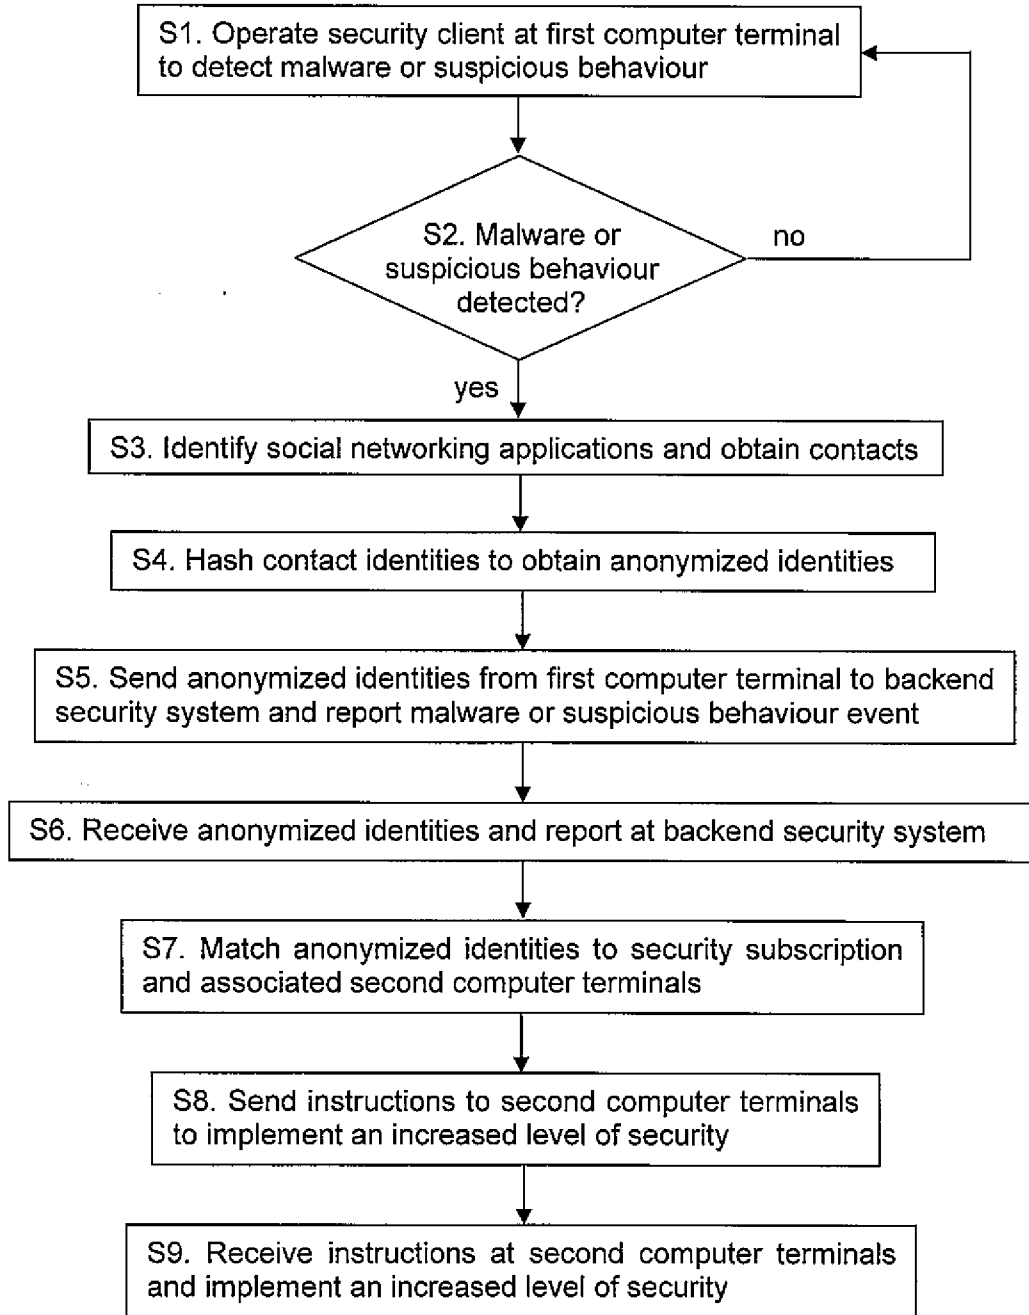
S1. Operate security client at first computer terminal to detect malware or suspicious behaviour

S2. Malware or suspicious behaviour detected?

no

yes

S3. Identify social networking applications and obtain contacts

S4. Hash contact identities to obtain anonymized identities

S5. Send anonymized identities from first computer terminal to backend security system and report malware or suspicious behaviour event

S6. Receive anonymized identities and report at backend security system

S7. Match anonymized identities to security subscription and associated second computer terminals

S8. Send instructions to second computer terminals to implement an increased level of security

S9. Receive instructions at second computer terminals and implement an increased level of security